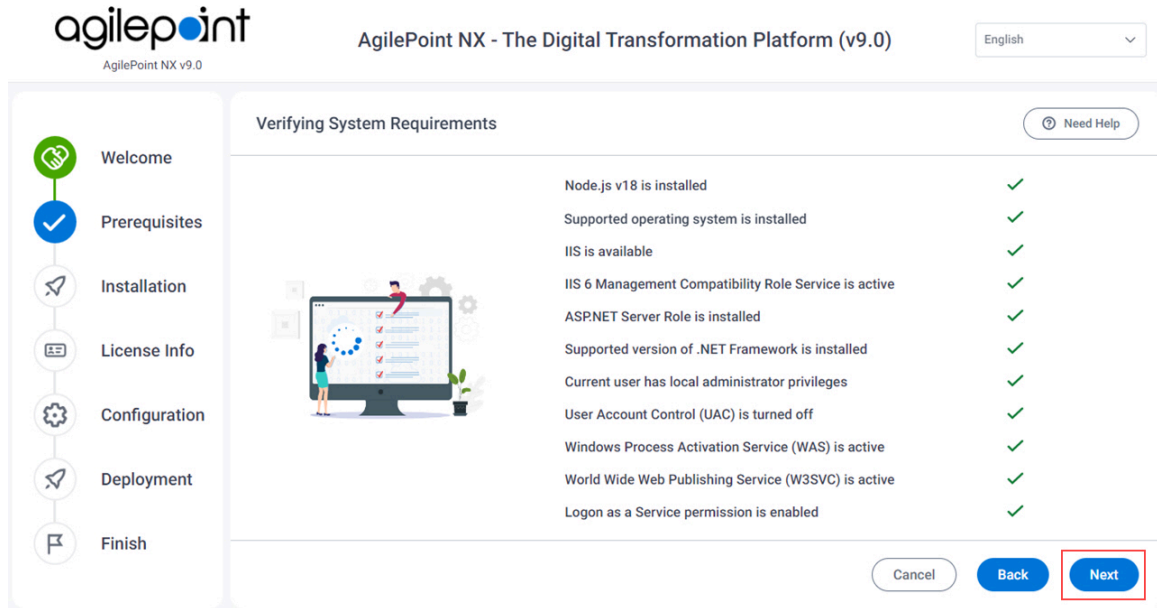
agilepoint
AgilePoint NX v9.0

AgilePoint NX - The Digital Transformation Platform (v9.0)

English

Welcome
Prerequisites
Installation
License Info
Configuration
Deployment
Finish

Verifying System Requirements

Need Help

Node.js v18 is installed
Supported operating system is installed
IIS is available
IIS 6 Management Compatibility Role Service is active
ASP.NET Server Role is installed
Supported version of .NET Framework is installed
Current user has local administrator privileges
User Account Control (UAC) is turned off
Windows Process Activation Service (WAS) is active
World Wide Web Publishing Service (W3SVC) is active
Logon as a Service permission is enabled

Cancel
Back
Next